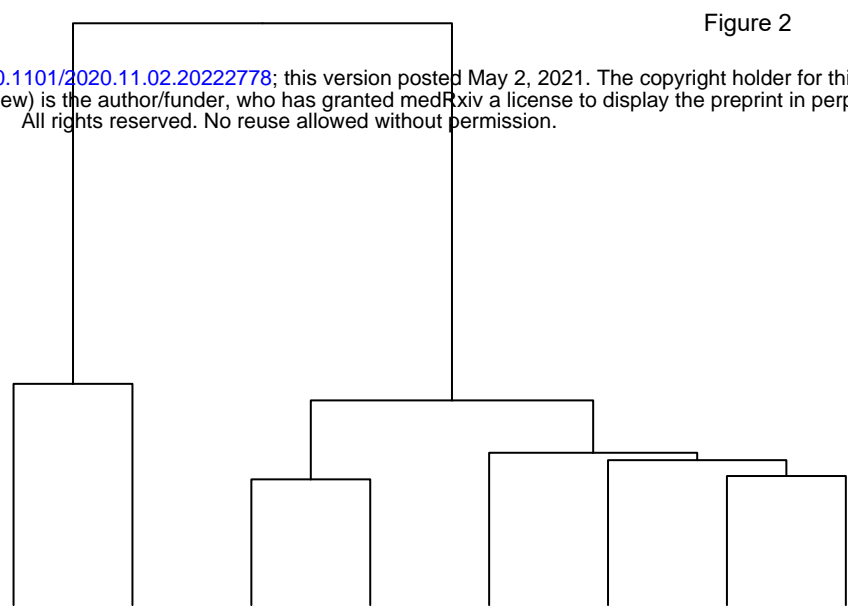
Figure 2

0.1101/2020.11.02.20222778; this version posted May 2, 2021. The copyright holder for thi
ew) is the author/funder, who has granted medRxiv a license to display the preprint in perp
All rights reserved. No reuse allowed without permission.